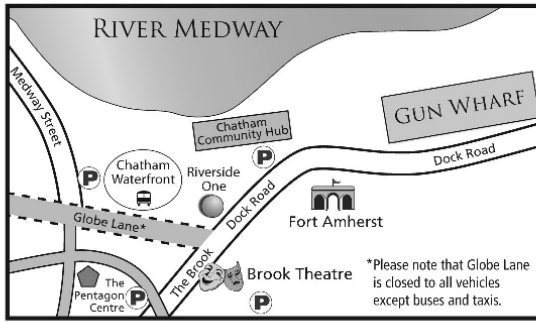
RIVER MEDWAY

GUN WHARF

Medway Street

Chatham Community Hub

P

Dock Road

Chatham Waterfront

P

Riverside One

Dock Road

Globe Lane*

Fort Amherst

The Brook

The Pentagon Centre

P

Brook Theatre

P

*Please note that Globe Lane is closed to all vehicles except buses and taxis.